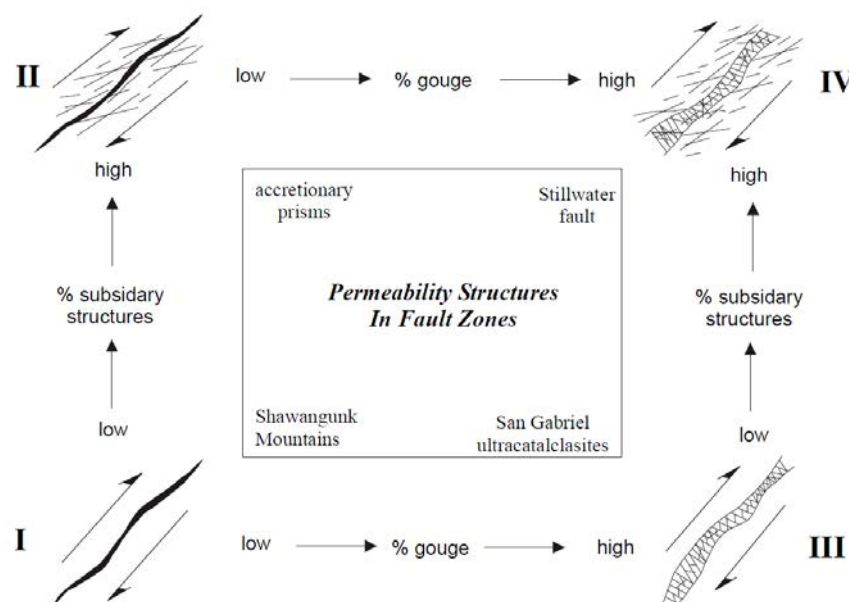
II

low → % gouge → high

IV

high

accretionary prisms

Stillwater fault

Permeability Structures In Fault Zones

% subsidary structures

% subsidary structures

high

low

Shawangunk Mountains

San Gabriel ultracatalclasites

low

I

low → % gouge → high

III